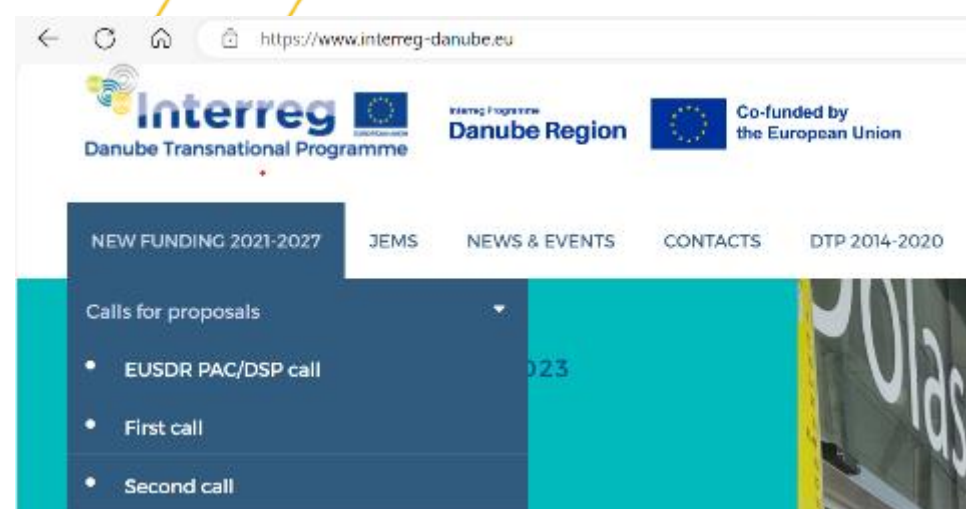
https://www.interreg-danube.eu

Interreg

Danube Transnational Programme

Interreg Programme

Danube Region

Co-funded by the European Union

NEW FUNDING 2021-2027

JEMS

NEWS & EVENTS

CONTACTS

DTP 2014-2020

Calls for proposals

EUSDR PAC/DSP call

First call

Second call

023

Olas